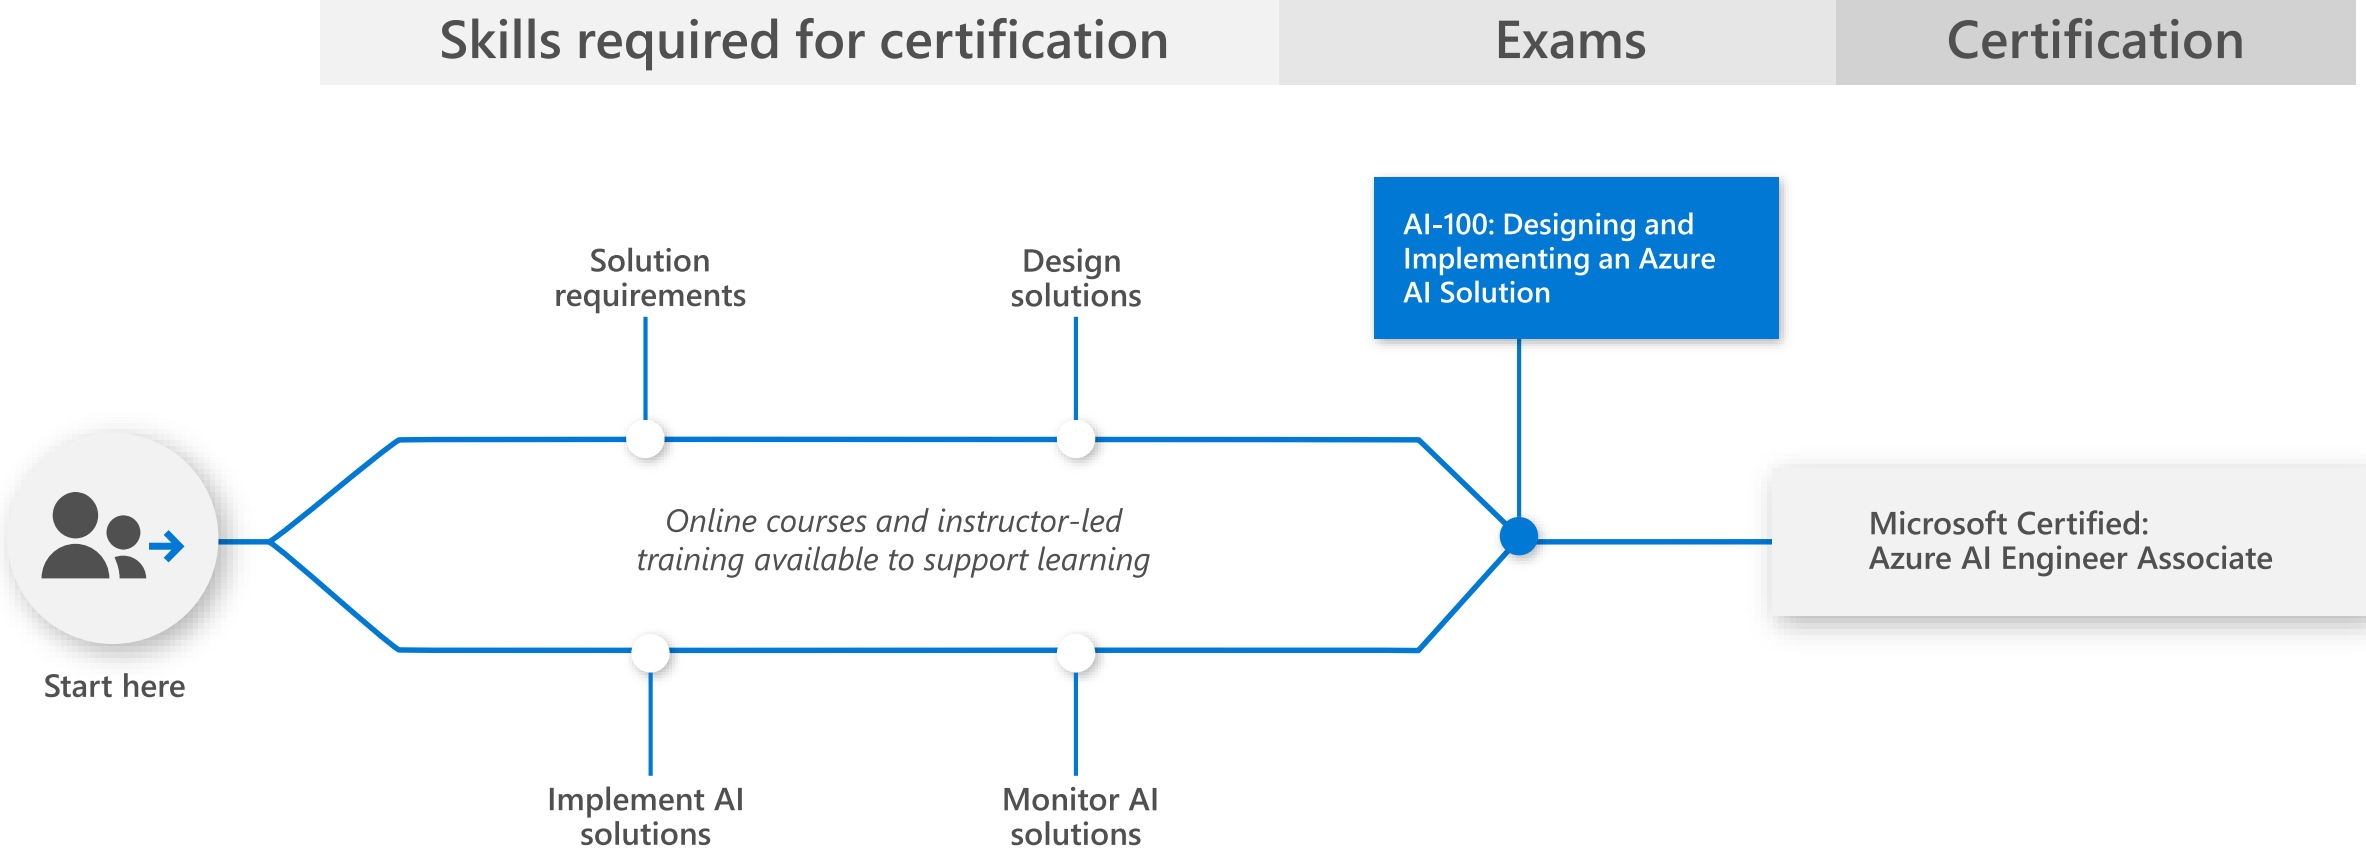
Skills required for certification

Exams

Certification

Solution requirements

Design solutions

AI-100: Designing and Implementing an Azure AI Solution

Online courses and instructor-led training available to support learning

Start here

Microsoft Certified: Azure AI Engineer Associate

Implement AI solutions

Monitor AI solutions